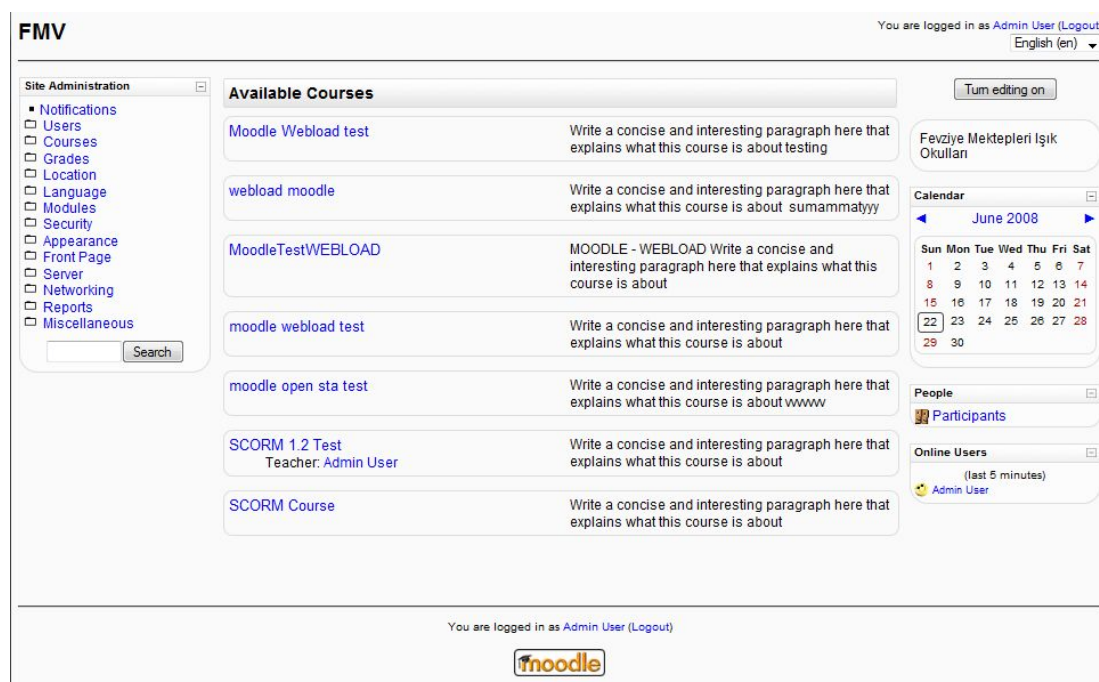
FMV

You are logged in as Admin User (Logout

English (en)

Site Administration

- Notifications
- Users
- Courses
- Grades
- Location
- Language
- Modules
- Security
- Appearance
- Front Page
- Server
- Networking
- Reports
- Miscellaneous

Search

Available Courses

Moodle Webload test
Write a concise and interesting paragraph here that explains what this course is about testing

webload moodle
Write a concise and interesting paragraph here that explains what this course is about sumammatyyy

MoodleTestWEBLOAD
MOODLE - WEBLOAD Write a concise and interesting paragraph here that explains what this course is about

moodle webload test
Write a concise and interesting paragraph here that explains what this course is about

moodle open sta test
Write a concise and interesting paragraph here that explains what this course is about wwww

SCORM 1.2 Test
Teacher: Admin User
Write a concise and interesting paragraph here that explains what this course is about

SCORM Course
Write a concise and interesting paragraph here that explains what this course is about

Turn editing on

Fevziye Mektepleri Işık Okulları

Calendar

◄ June 2008 ►

| Sun | Mon | Tue | Wed | Thu | Fri | Sat |
|---|---|---|---|---|---|---|
| 1 | 2 | 3 | 4 | 5 | 6 | 7 |
| 8 | 9 | 10 | 11 | 12 | 13 | 14 |
| 15 | 16 | 17 | 18 | 19 | 20 | 21 |
| 22 | 23 | 24 | 25 | 26 | 27 | 28 |
| 29 | 30 | | | | | |

People

Participants

Online Users

(last 5 minutes)

Admin User

You are logged in as Admin User (Logout)

moodle